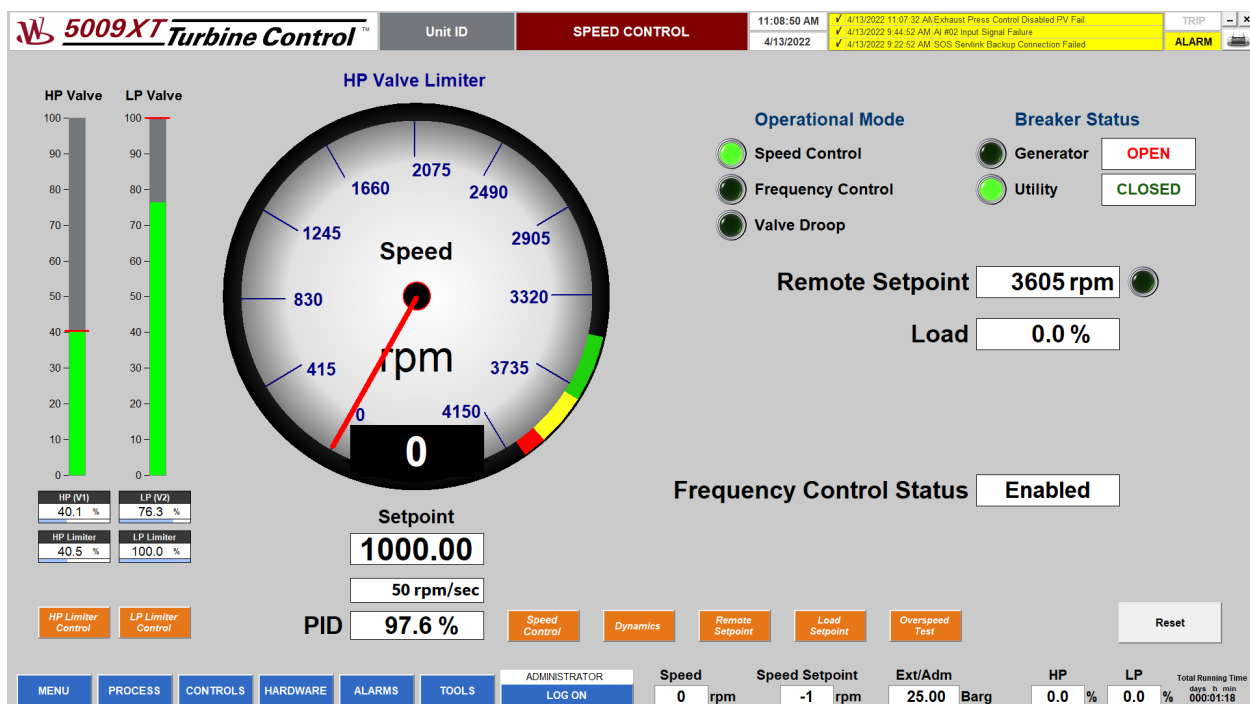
5009XT Turbine Control™

Unit ID

SPEED CONTROL

11:08:50 AM

4/13/2022

✓ 4/13/2022 11:07:32 AM Exhaust Press Control Disabled PV Fail
✓ 4/13/2022 9:44:52 AM AI #02 Input Signal Failure
✓ 4/13/2022 9:22:52 AM SOS Servlink Backup Connection Failed

TRIP

ALARM

HP Valve Limiter

HP Valve

LP Valve

100
90
80
70
60
50
40
30
20
10
0

100
90
80
70
60
50
40
30
20
10
0

HP (V1)
40.1 %

LP (V2)
76.3 %

HP Limiter
40.5 %

LP Limiter
100.0 %

HP Limiter Control

LP Limiter Control

2075
1660
2490
1245
2905
Speed
830
3320
rpm
415
3735
0
4150

0

Setpoint

1000.00

50 rpm/sec

PID 97.6 %

Operational Mode

Speed Control

Frequency Control

Valve Droop

Breaker Status

Generator OPEN

Utility CLOSED

Remote Setpoint 3605 rpm

Load 0.0 %

Frequency Control Status Enabled

Speed Control

Dynamics

Remote Setpoint

Load Setpoint

Overspeed Test

Reset

MENU

PROCESS

CONTROLS

HARDWARE

ALARMS

TOOLS

ADMINISTRATOR

LOG ON

Speed
0 rpm

Speed Setpoint
-1 rpm

Ext/Adm
25.00 Barg

HP
0.0 %

LP
0.0 %

Total Running Time
days h min
000:01:18